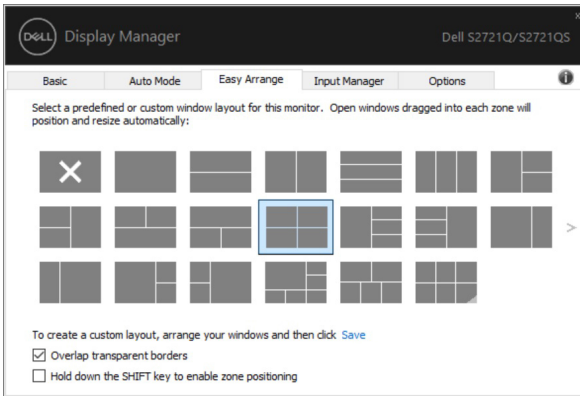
DELL Display Manager

Dell S2721Q/S2721QS

×

Basic | Auto Mode | Easy Arrange | Input Manager | Options

Select a predefined or custom window layout for this monitor. Open windows dragged into each zone will position and resize automatically:

To create a custom layout, arrange your windows and then click Save

☑ Overlap transparent borders

☐ Hold down the SHIFT key to enable zone positioning